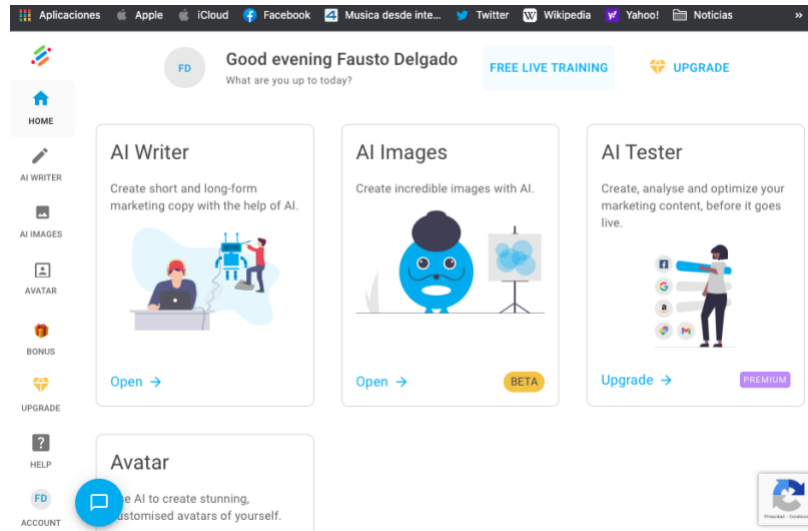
Aplicaciones Apple iCloud Facebook Musica desde inte... Twitter Wikipedia Yahoo! Noticias

HOME
AI WRITER
AI IMAGES
AVATAR
BONUS
UPGRADE
HELP
FD
ACCOUNT

FD
Good evening Fausto Delgado
What are you up to today?

FREE LIVE TRAINING
UPGRADE

AI Writer
Create short and long-form marketing copy with the help of AI.
Open →

AI Images
Create incredible images with AI.
Open →
BETA

AI Tester
Create, analyse and optimize your marketing content, before it goes live.
Upgrade →
PREMIUM

Avatar
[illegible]e AI to create stunning, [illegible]ustomised avatars of yourself.

Privacidad - Condiciones